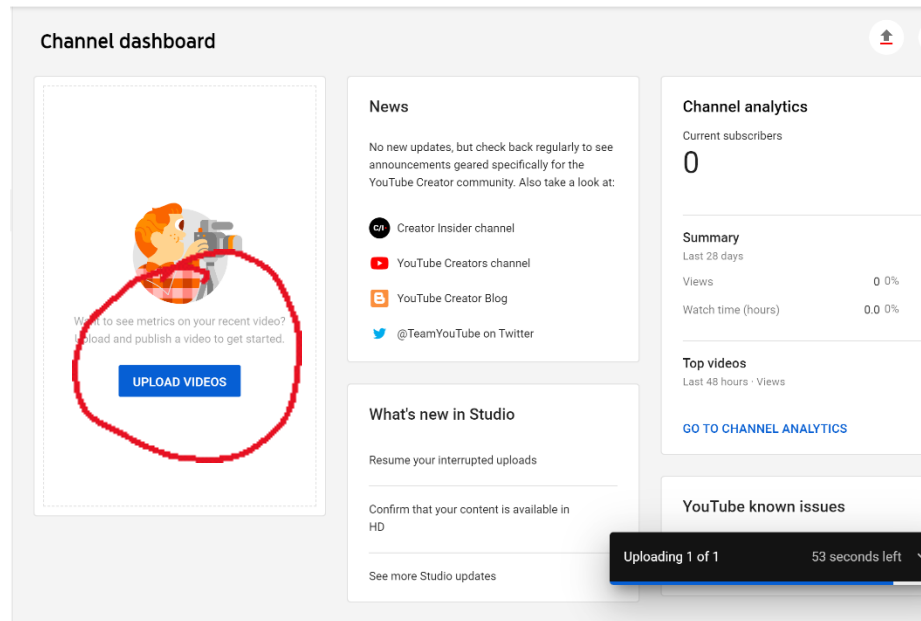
Channel dashboard

Want to see metrics on your recent video? Upload and publish a video to get started.

UPLOAD VIDEOS

News

No new updates, but check back regularly to see announcements geared specifically for the YouTube Creator community. Also take a look at:

C/I Creator Insider channel

YouTube Creators channel

YouTube Creator Blog

@TeamYouTube on Twitter

What's new in Studio

Resume your interrupted uploads

Confirm that your content is available in HD

See more Studio updates

Channel analytics

Current subscribers

0

Summary

Last 28 days

Views 0 0%

Watch time (hours) 0.0 0%

Top videos

Last 48 hours · Views

GO TO CHANNEL ANALYTICS

YouTube known issues

Uploading 1 of 1 53 seconds left